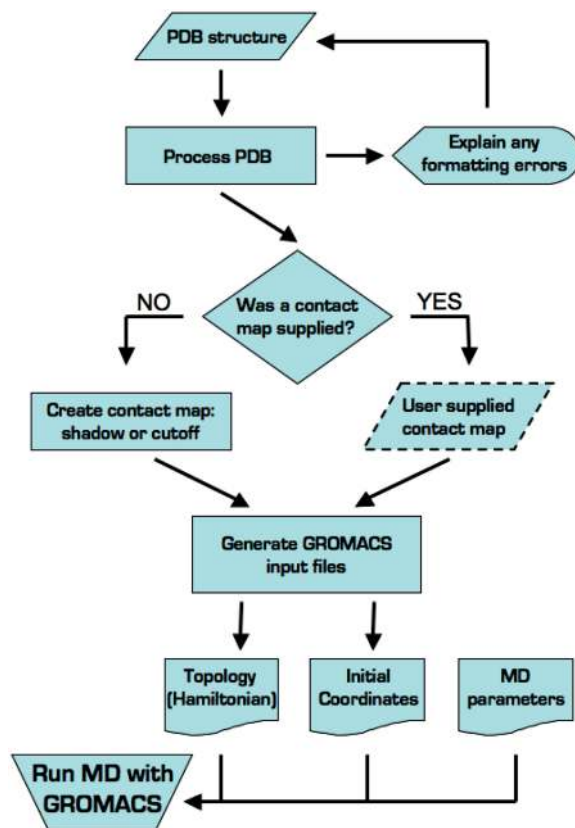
PDB structure

Process PDB

Explain any formatting errors

Was a contact map supplied?

NO

YES

Create contact map: shadow or cutoff

User supplied contact map

Generate GROMACS input files

Topology (Hamiltonian)

Initial Coordinates

MD parameters

Run MD with GROMACS